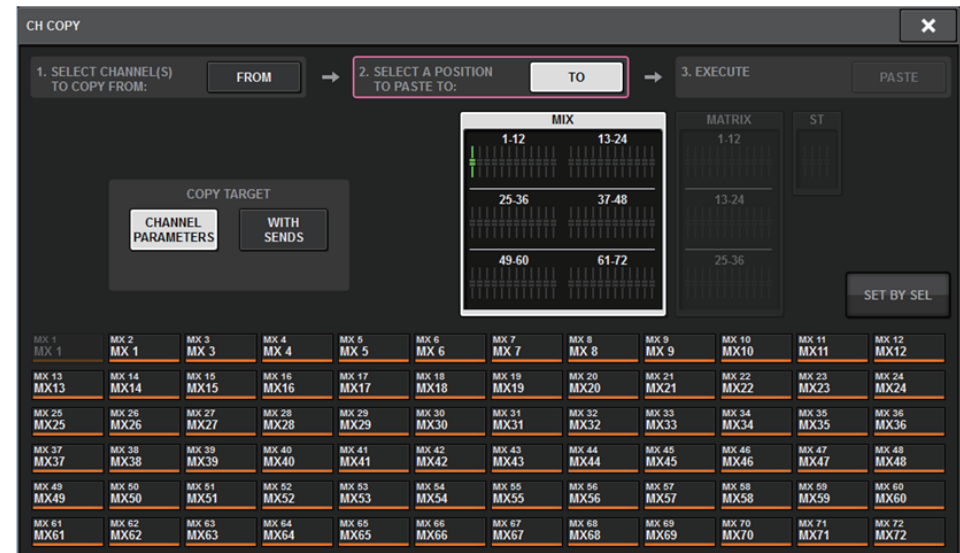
CH COPY

✕

1. SELECT CHANNEL(S) TO COPY FROM: FROM → 2. SELECT A POSITION TO PASTE TO: TO → 3. EXECUTE PASTE

MIX
1-12 13-24
25-36 37-48
49-60 61-72

MATRIX
1-12
13-24
25-36

ST

COPY TARGET
CHANNEL PARAMETERS
WITH SENDS

SET BY SEL

| MX 1 MX 1 | MX 2 MX 1 | MX 3 MX 3 | MX 4 MX 4 | MX 5 MX 5 | MX 6 MX 6 | MX 7 MX 7 | MX 8 MX 8 | MX 9 MX 9 | MX 10 MX10 | MX 11 MX11 | MX 12 MX12 |
|---|---|---|---|---|---|---|---|---|---|---|---|
| MX 13 MX13 | MX 14 MX14 | MX 15 MX15 | MX 16 MX16 | MX 17 MX17 | MX 18 MX18 | MX 19 MX19 | MX 20 MX20 | MX 21 MX21 | MX 22 MX22 | MX 23 MX23 | MX 24 MX24 |
| MX 25 MX25 | MX 26 MX26 | MX 27 MX27 | MX 28 MX28 | MX 29 MX29 | MX 30 MX30 | MX 31 MX31 | MX 32 MX32 | MX 33 MX33 | MX 34 MX34 | MX 35 MX35 | MX 36 MX36 |
| MX 37 MX37 | MX 38 MX38 | MX 39 MX39 | MX 40 MX40 | MX 41 MX41 | MX 42 MX42 | MX 43 MX43 | MX 44 MX44 | MX 45 MX45 | MX 46 MX46 | MX 47 MX47 | MX 48 MX48 |
| MX 49 MX49 | MX 50 MX50 | MX 51 MX51 | MX 52 MX52 | MX 53 MX53 | MX 54 MX54 | MX 55 MX55 | MX 56 MX56 | MX 57 MX57 | MX 58 MX58 | MX 59 MX59 | MX 60 MX60 |
| MX 61 MX61 | MX 62 MX62 | MX 63 MX63 | MX 64 MX64 | MX 65 MX65 | MX 66 MX66 | MX 67 MX67 | MX 68 MX68 | MX 69 MX69 | MX 70 MX70 | MX 71 MX71 | MX 72 MX72 |